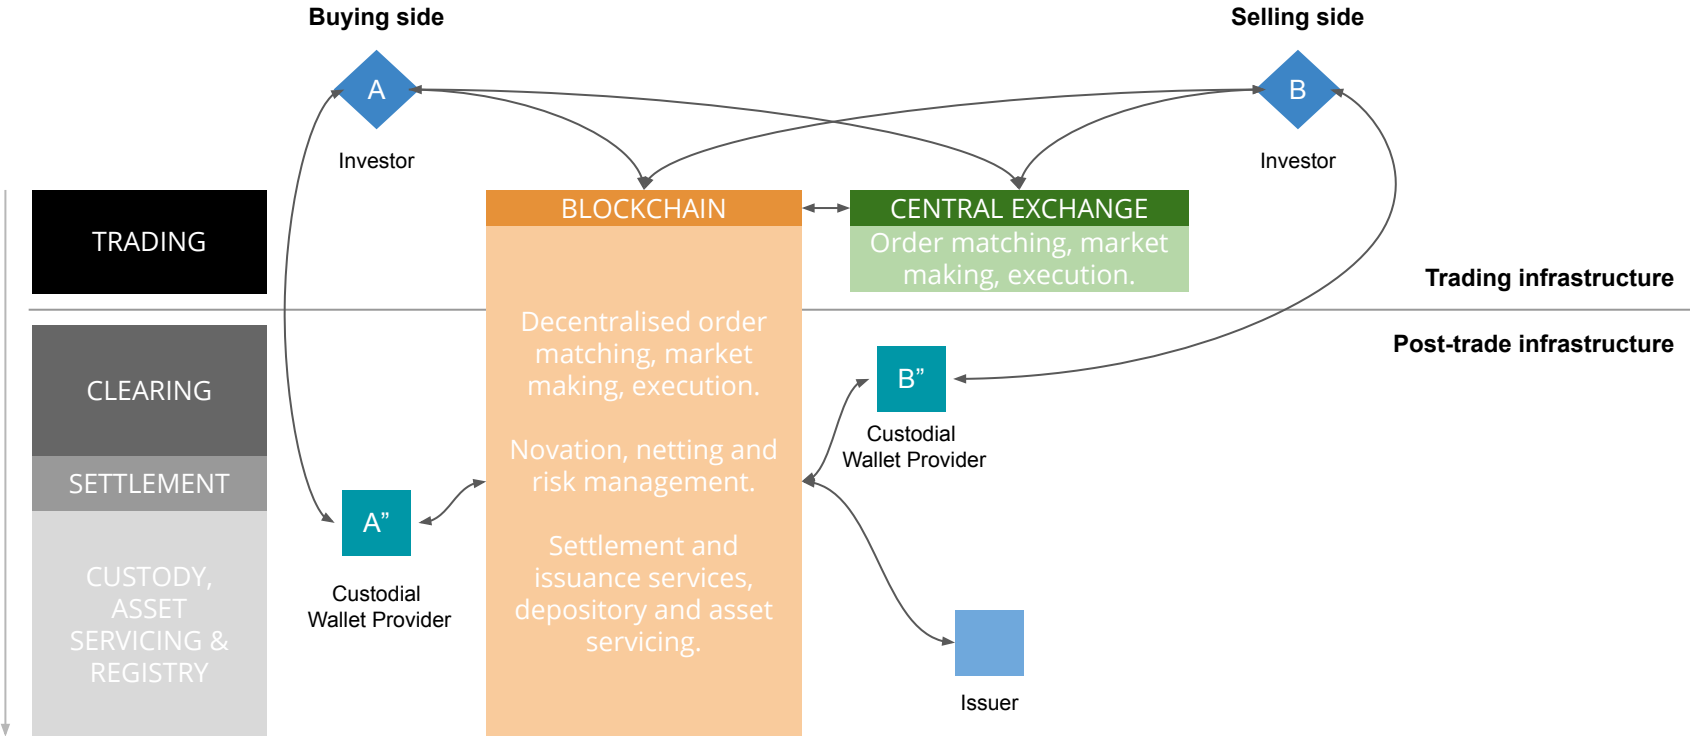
Buying side

Selling side

A

Investor

B

Investor

TRADING

BLOCKCHAIN

CENTRAL EXCHANGE

Order matching, market making, execution.

Trading infrastructure

Post-trade infrastructure

CLEARING

SETTLEMENT

CUSTODY, ASSET SERVICING & REGISTRY

Decentralised order matching, market making, execution.

Novation, netting and risk management.

Settlement and issuance services, depository and asset servicing.

B”

Custodial Wallet Provider

A”

Custodial Wallet Provider

Issuer